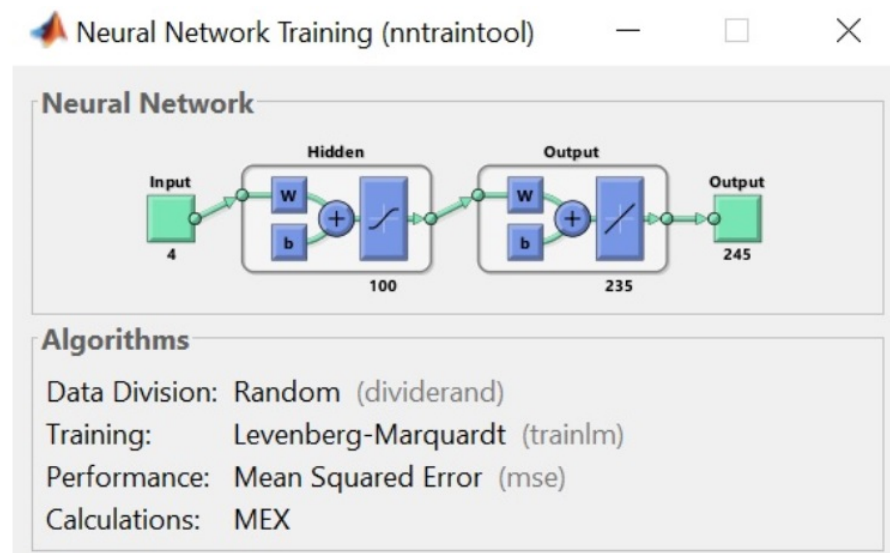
Neural Network Training (nntraintool)

Neural Network

Hidden

Output

Input

W

b

+

4

100

W

b

+

235

Output

245

Algorithms

Data Division: Random (dividerand)
Training: Levenberg-Marquardt (trainlm)
Performance: Mean Squared Error (mse)
Calculations: MEX